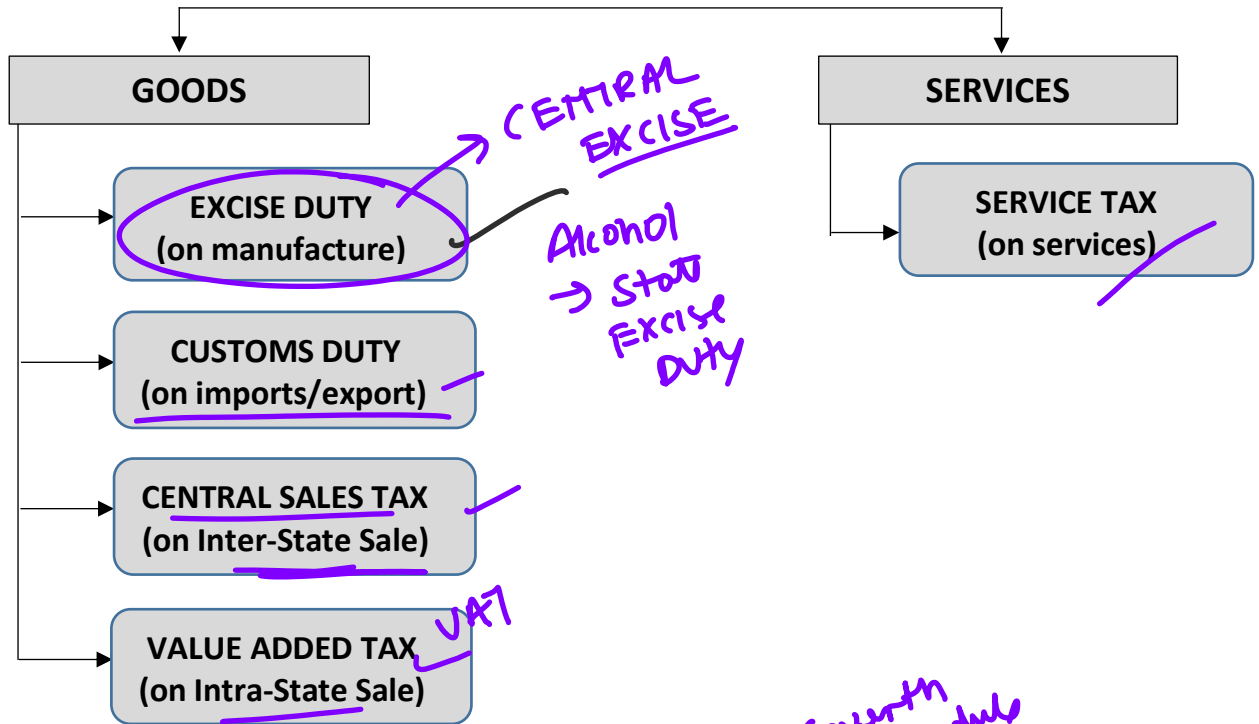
GOODS

SERVICES

CENTRAL EXCISE

EXCISE DUTY
(on manufacture)

Alcohol → State Excise Duty

SERVICE TAX
(on services)

CUSTOMS DUTY
(on imports/export)

CENTRAL SALES TAX
(on Inter-State Sale)

VAT

VALUE ADDED TAX
(on Intra-State Sale)

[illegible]